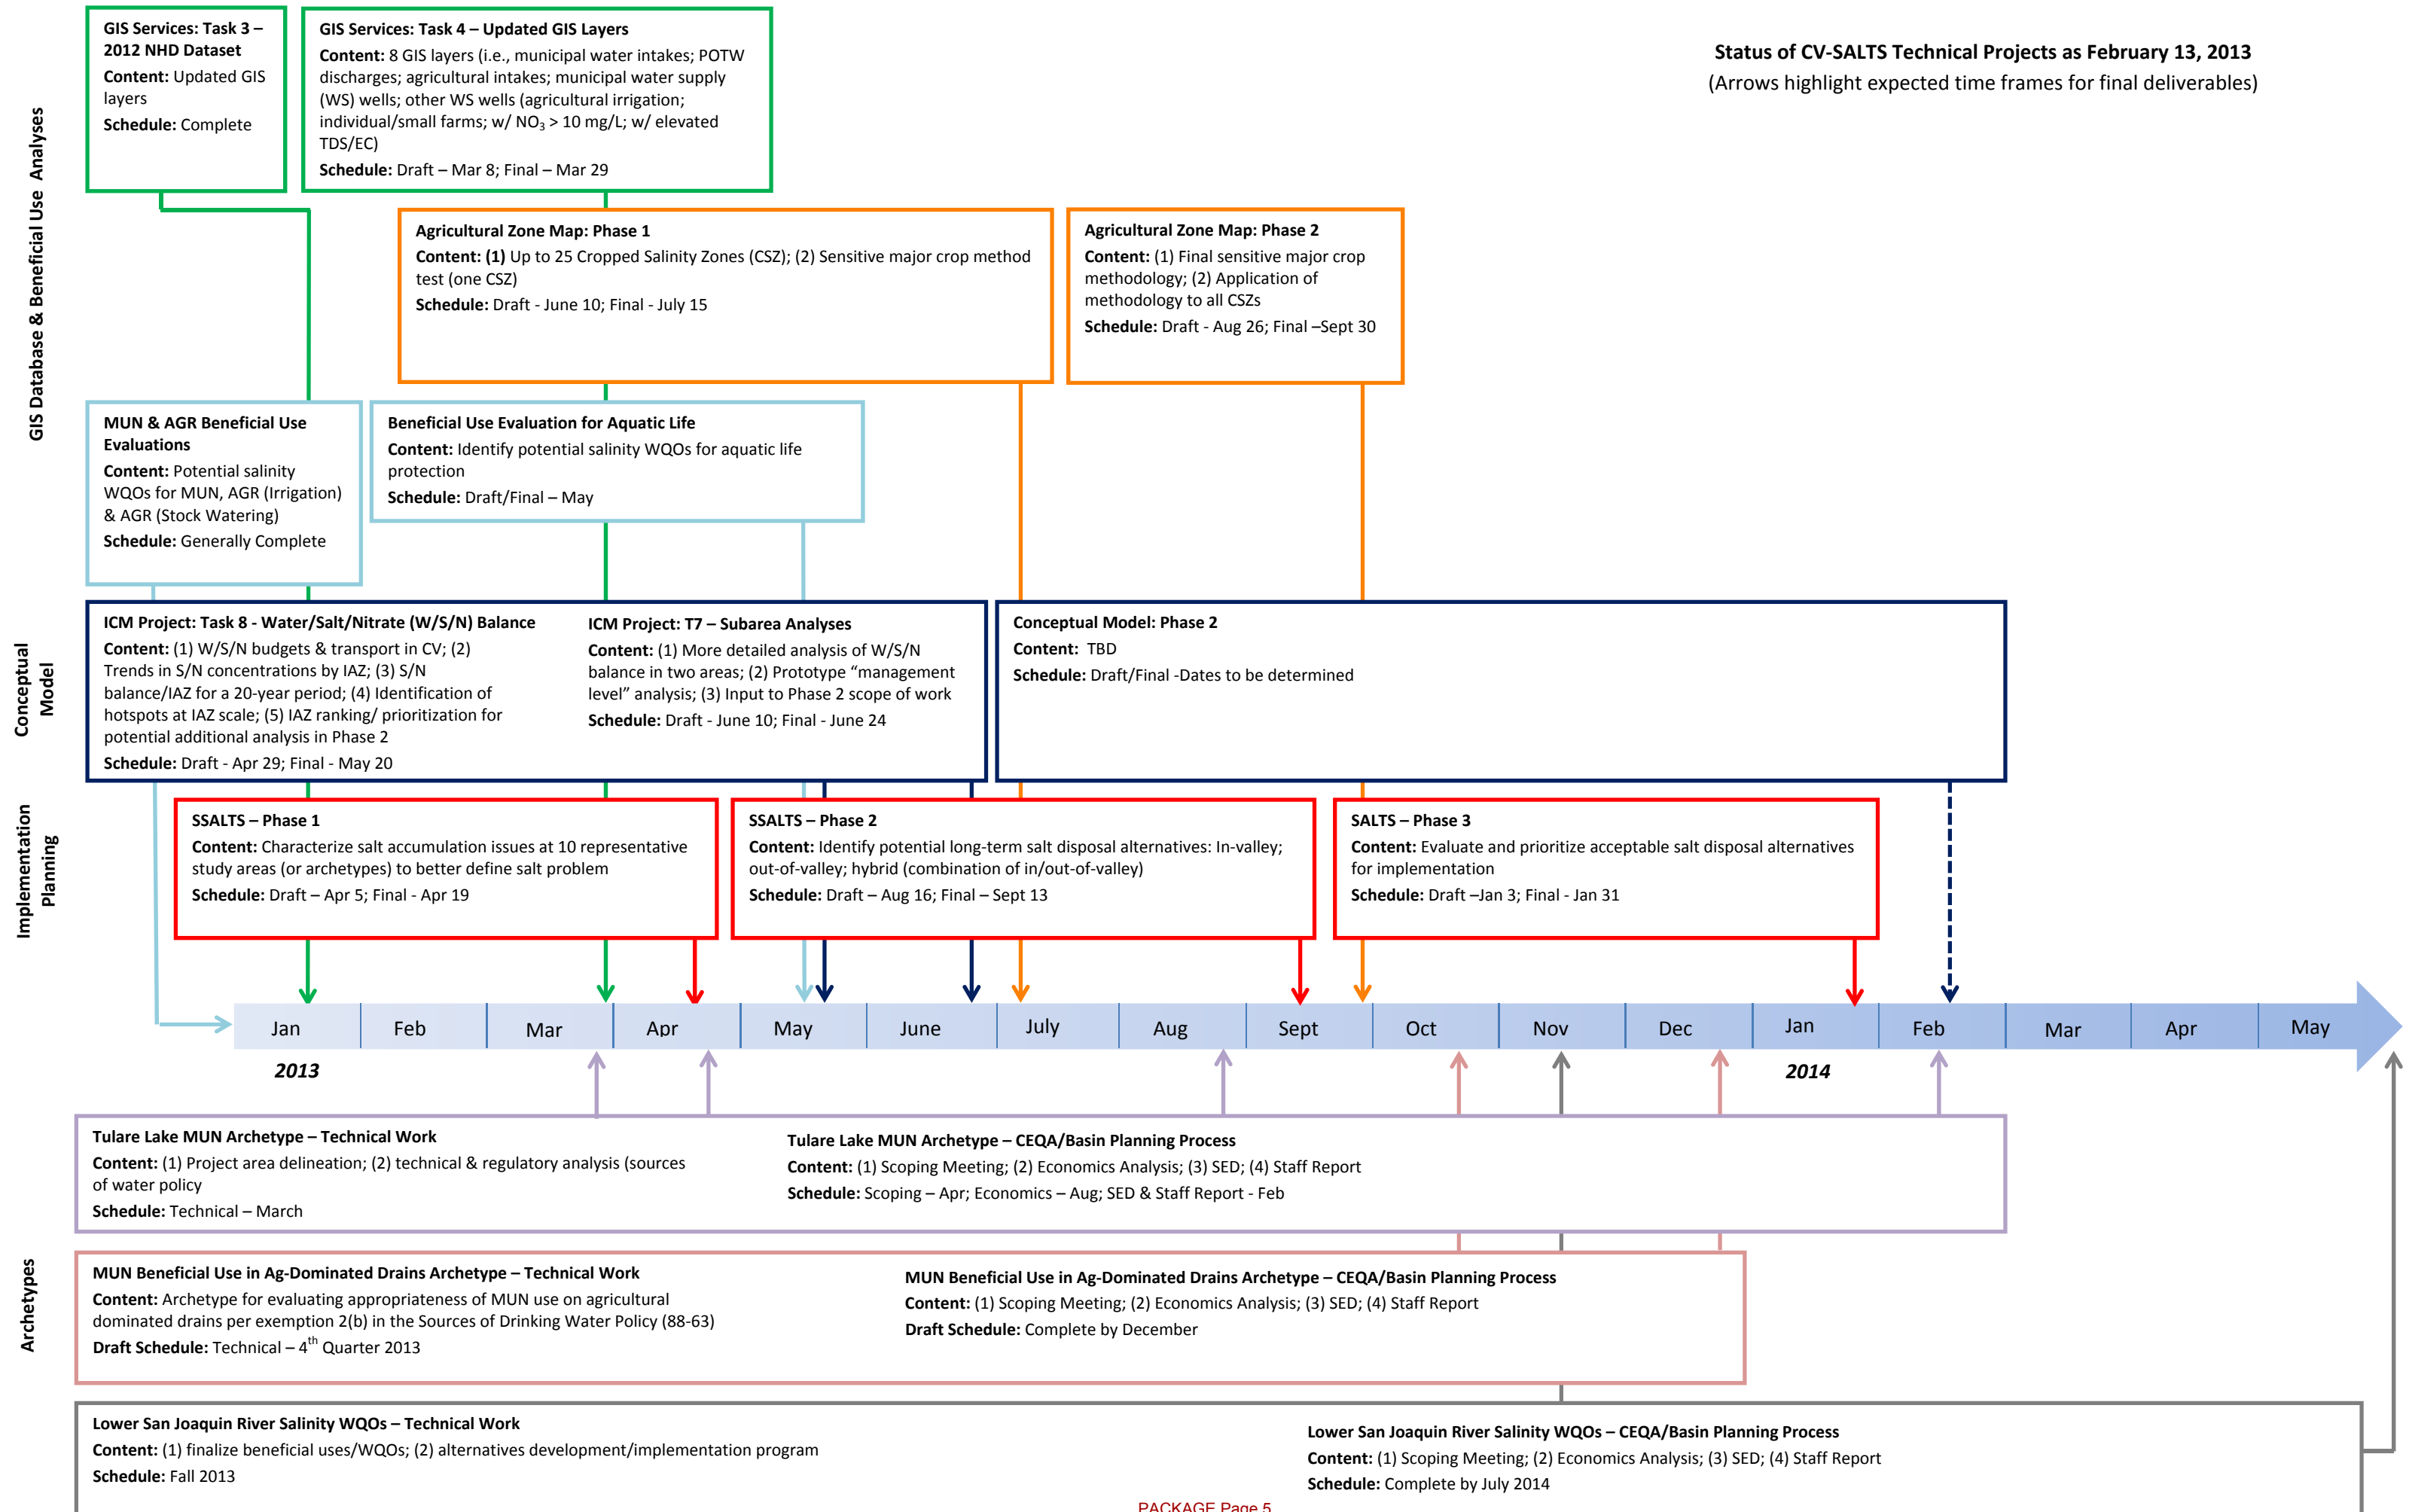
GIS Database & Beneficial Use Analyses

GIS Services: Task 3 – 2012 NHD Dataset
Content: Updated GIS layers
Schedule: Complete

GIS Services: Task 4 – Updated GIS Layers
Content: 8 GIS layers (i.e., municipal water intakes; POTW discharges; agricultural intakes; municipal water supply (WS) wells; other WS wells (agricultural irrigation; individual/small farms; w/ $NO_3$ > 10 mg/L; w/ elevated TDS/EC)
Schedule: Draft – Mar 8; Final – Mar 29

Status of CV-SALTS Technical Projects as February 13, 2013
(Arrows highlight expected time frames for final deliverables)

Agricultural Zone Map: Phase 1
Content: (1) Up to 25 Cropped Salinity Zones (CSZ); (2) Sensitive major crop method test (one CSZ)
Schedule: Draft - June 10; Final - July 15

Agricultural Zone Map: Phase 2
Content: (1) Final sensitive major crop methodology; (2) Application of methodology to all CSZs
Schedule: Draft - Aug 26; Final –Sept 30

MUN & AGR Beneficial Use Evaluations
Content: Potential salinity WQOs for MUN, AGR (Irrigation) & AGR (Stock Watering)
Schedule: Generally Complete

Beneficial Use Evaluation for Aquatic Life
Content: Identify potential salinity WQOs for aquatic life protection
Schedule: Draft/Final – May

Conceptual Model

ICM Project: Task 8 - Water/Salt/Nitrate (W/S/N) Balance
Content: (1) W/S/N budgets & transport in CV; (2) Trends in S/N concentrations by IAZ; (3) S/N balance/IAZ for a 20-year period; (4) Identification of hotspots at IAZ scale; (5) IAZ ranking/ prioritization for potential additional analysis in Phase 2
Schedule: Draft - Apr 29; Final - May 20

ICM Project: T7 – Subarea Analyses
Content: (1) More detailed analysis of W/S/N balance in two areas; (2) Prototype "management level" analysis; (3) Input to Phase 2 scope of work
Schedule: Draft - June 10; Final - June 24

Conceptual Model: Phase 2
Content: TBD
Schedule: Draft/Final -Dates to be determined

Implementation Planning

SSALTS – Phase 1
Content: Characterize salt accumulation issues at 10 representative study areas (or archetypes) to better define salt problem
Schedule: Draft – Apr 5; Final - Apr 19

SSALTS – Phase 2
Content: Identify potential long-term salt disposal alternatives: In-valley; out-of-valley; hybrid (combination of in/out-of-valley)
Schedule: Draft – Aug 16; Final – Sept 13

SALTS – Phase 3
Content: Evaluate and prioritize acceptable salt disposal alternatives for implementation
Schedule: Draft –Jan 3; Final - Jan 31

Jan Feb Mar Apr May June July Aug Sept Oct Nov Dec Jan Feb Mar Apr May
2013 2014

Archetypes

Tulare Lake MUN Archetype – Technical Work
Content: (1) Project area delineation; (2) technical & regulatory analysis (sources of water policy
Schedule: Technical – March

Tulare Lake MUN Archetype – CEQA/Basin Planning Process
Content: (1) Scoping Meeting; (2) Economics Analysis; (3) SED; (4) Staff Report
Schedule: Scoping – Apr; Economics – Aug; SED & Staff Report - Feb

MUN Beneficial Use in Ag-Dominated Drains Archetype – Technical Work
Content: Archetype for evaluating appropriateness of MUN use on agricultural dominated drains per exemption 2(b) in the Sources of Drinking Water Policy (88-63)
Draft Schedule: Technical – 4$^{th}$ Quarter 2013

MUN Beneficial Use in Ag-Dominated Drains Archetype – CEQA/Basin Planning Process
Content: (1) Scoping Meeting; (2) Economics Analysis; (3) SED; (4) Staff Report
Draft Schedule: Complete by December

Lower San Joaquin River Salinity WQOs – Technical Work
Content: (1) finalize beneficial uses/WQOs; (2) alternatives development/implementation program
Schedule: Fall 2013

Lower San Joaquin River Salinity WQOs – CEQA/Basin Planning Process
Content: (1) Scoping Meeting; (2) Economics Analysis; (3) SED; (4) Staff Report
Schedule: Complete by July 2014

PACKAGE Page 5